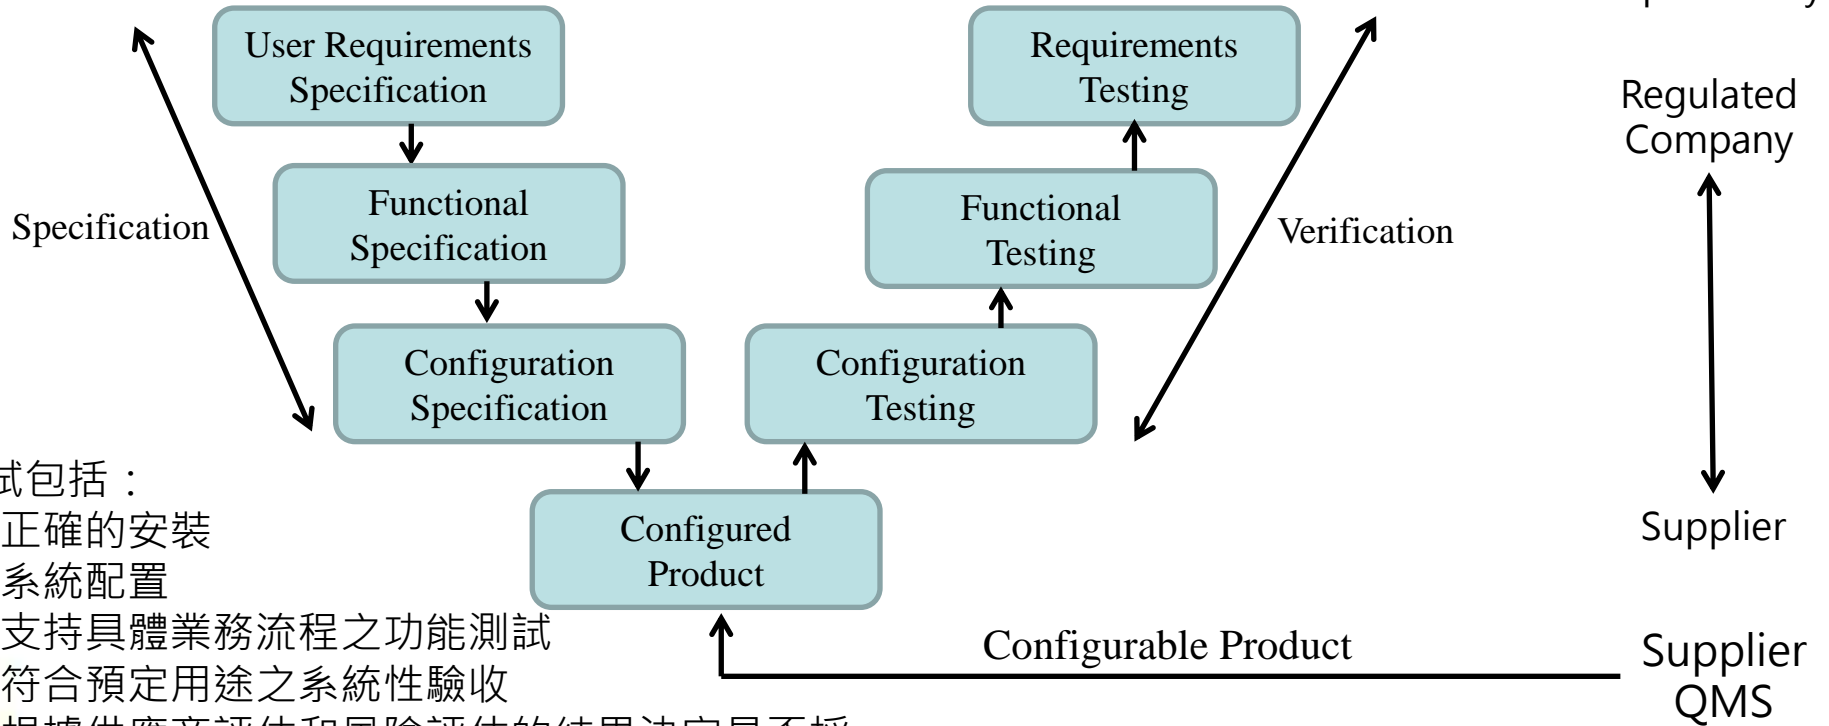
User Requirements Specification

Functional Specification

Configuration Specification

Configured Product

Configuration Testing

Functional Testing

Requirements Testing

Specification

Verification

Regulated Company

Supplier

Supplier QMS

Configurable Product

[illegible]式包括：
正確的安裝
系統配置
支持具體業務流程之功能測試
符合預定用途之系統性驗收
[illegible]